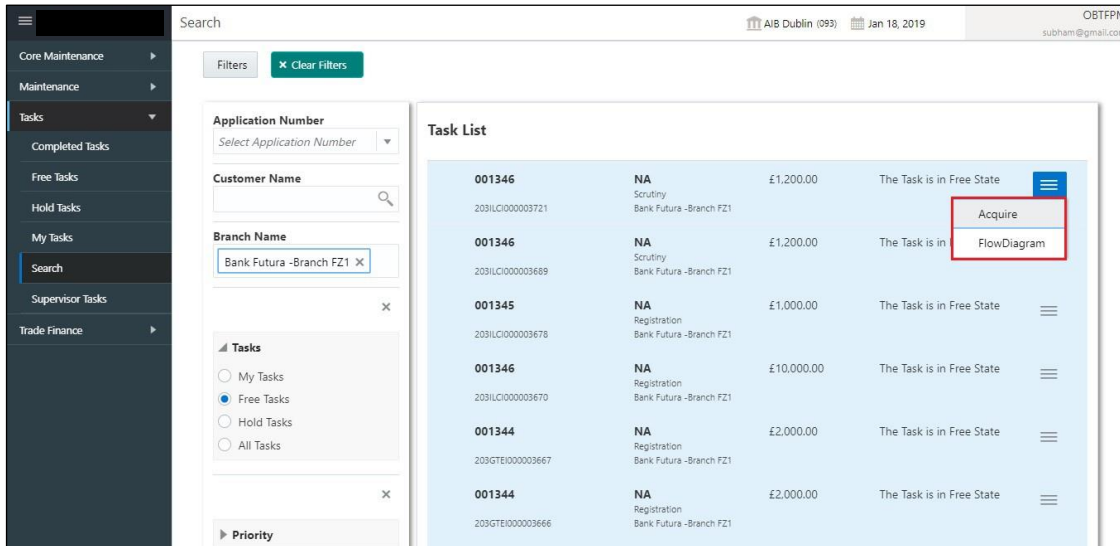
Search

AIB Dublin (093) Jan 18, 2019

OBTFP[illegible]
subham@gmail.co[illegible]

Core Maintenance
Maintenance
Tasks
Completed Tasks
Free Tasks
Hold Tasks
My Tasks
Search
Supervisor Tasks
Trade Finance

Filters
× Clear Filters

Application Number
Select Application Number

Customer Name

Branch Name
Bank Futura -Branch FZ1 ×

×

Tasks
My Tasks
Free Tasks
Hold Tasks
All Tasks

×

Priority

Task List

| | | | |
|---|---|---|---|
| 001346 203ILCI000003721 | NA Scrutiny Bank Futura -Branch FZ1 | £1,200.00 | The Task is in Free State |
| 001346 203ILCI000003689 | NA Scrutiny Bank Futura -Branch FZ1 | £1,200.00 | The Task is in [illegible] |
| 001345 203ILCI000003678 | NA Registration Bank Futura -Branch FZ1 | £1,000.00 | The Task is in Free State |
| 001346 203ILCI000003670 | NA Registration Bank Futura -Branch FZ1 | £10,000.00 | The Task is in Free State |
| 001344 203GTEI000003667 | NA Registration Bank Futura -Branch FZ1 | £2,000.00 | The Task is in Free State |
| 001344 203GTEI000003666 | NA Registration Bank Futura -Branch FZ1 | £2,000.00 | The Task is in Free State |

Acquire
FlowDiagram